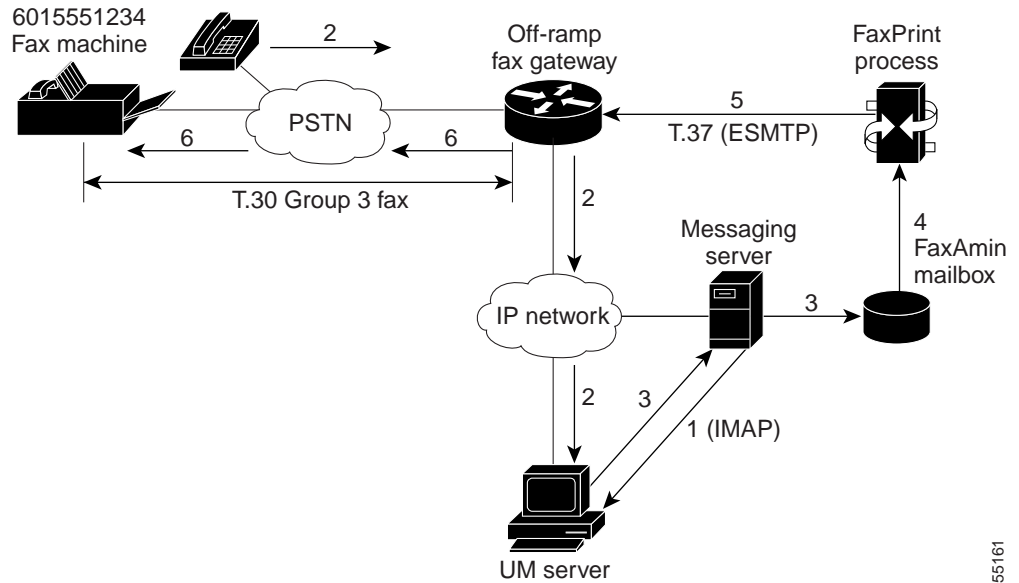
6015551234
Fax machine

2

Off-ramp
fax gateway

FaxPrint
process

PSTN

6

6

5
T.37 (ESMTP)

T.30 Group 3 fax

2

Messaging
server

4
FaxAmin
mailbox

IP network

3

2

3

1 (IMAP)

UM server

55161